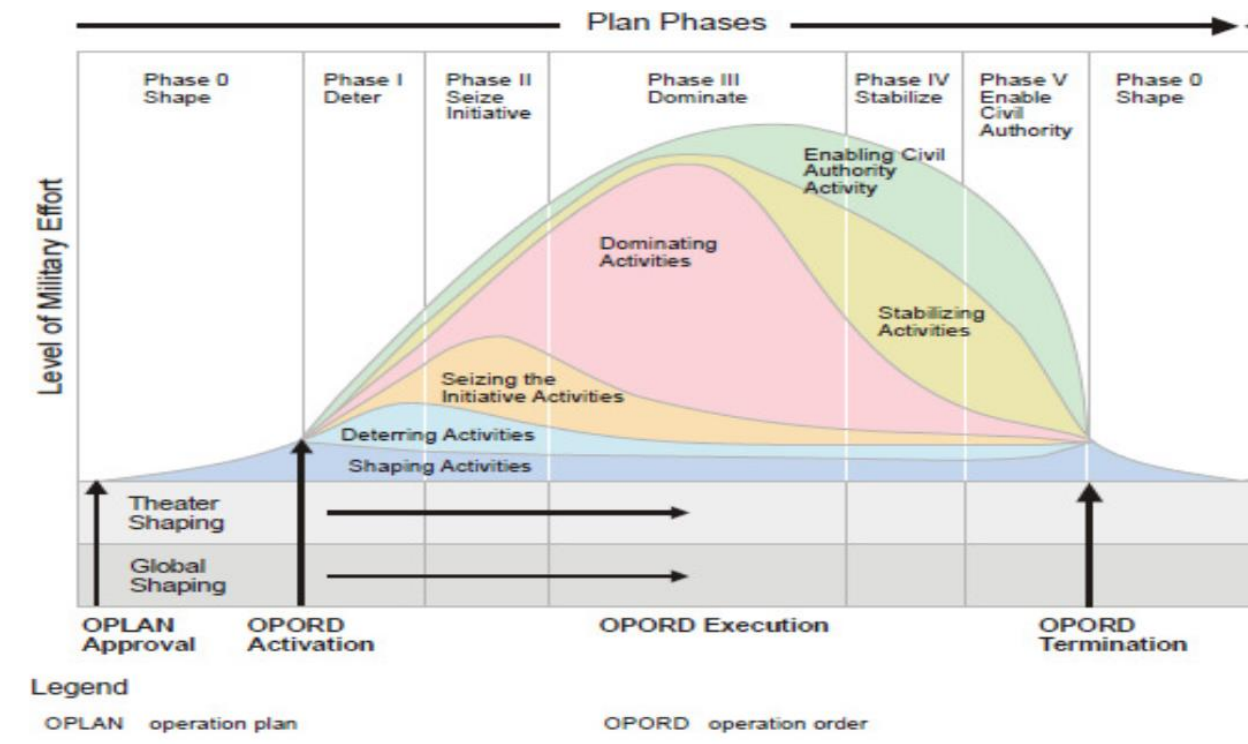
Plan Phases

Phase 0
Shape

Phase I
Deter

Phase II
Seize
Initiative

Phase III
Dominate

Phase IV
Stabilize

Phase V
Enable
Civil
Authority

Phase 0
Shape

Level of Military Effort

Enabling Civil Authority Activity

Dominating Activities

Stabilizing Activities

Seizing the Initiative Activities

Deterring Activities

Shaping Activities

Theater Shaping

Global Shaping

OPLAN Approval

OPORD Activation

OPORD Execution

OPORD Termination

Legend

OPLAN operation plan

OPORD operation order